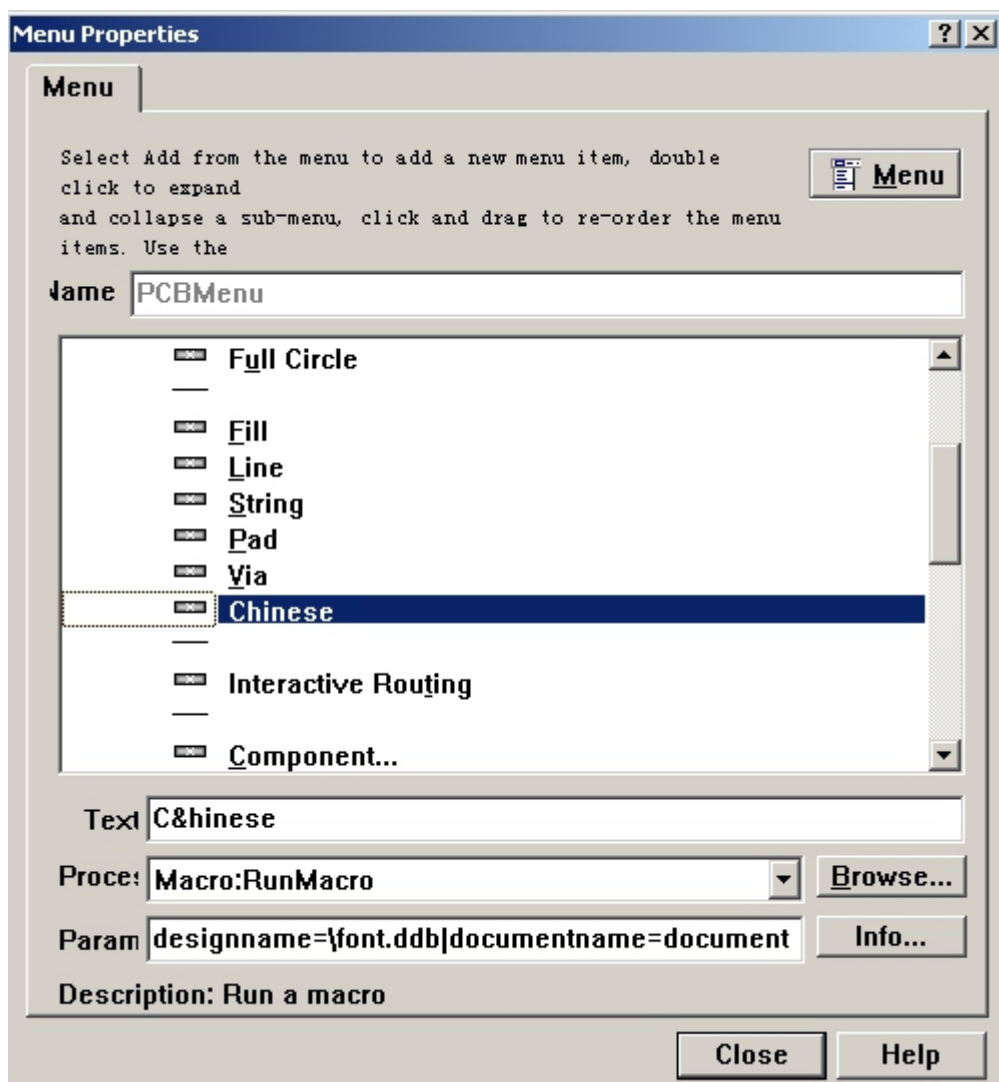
Menu Properties

? X

Menu

Select Add from the menu to add a new menu item, double click to expand
and collapse a sub-menu, click and drag to re-order the menu items. Use the

Menu

Name PCBMenu

Full Circle

Fill

Line

String

Pad

Via

Chinese

Interactive Routing

Component...

Text C&hinese

Proce Macro:RunMacro

Browse...

Param designname=\font.ddb|documentname=document

Info...

Description: Run a macro

Close

Help